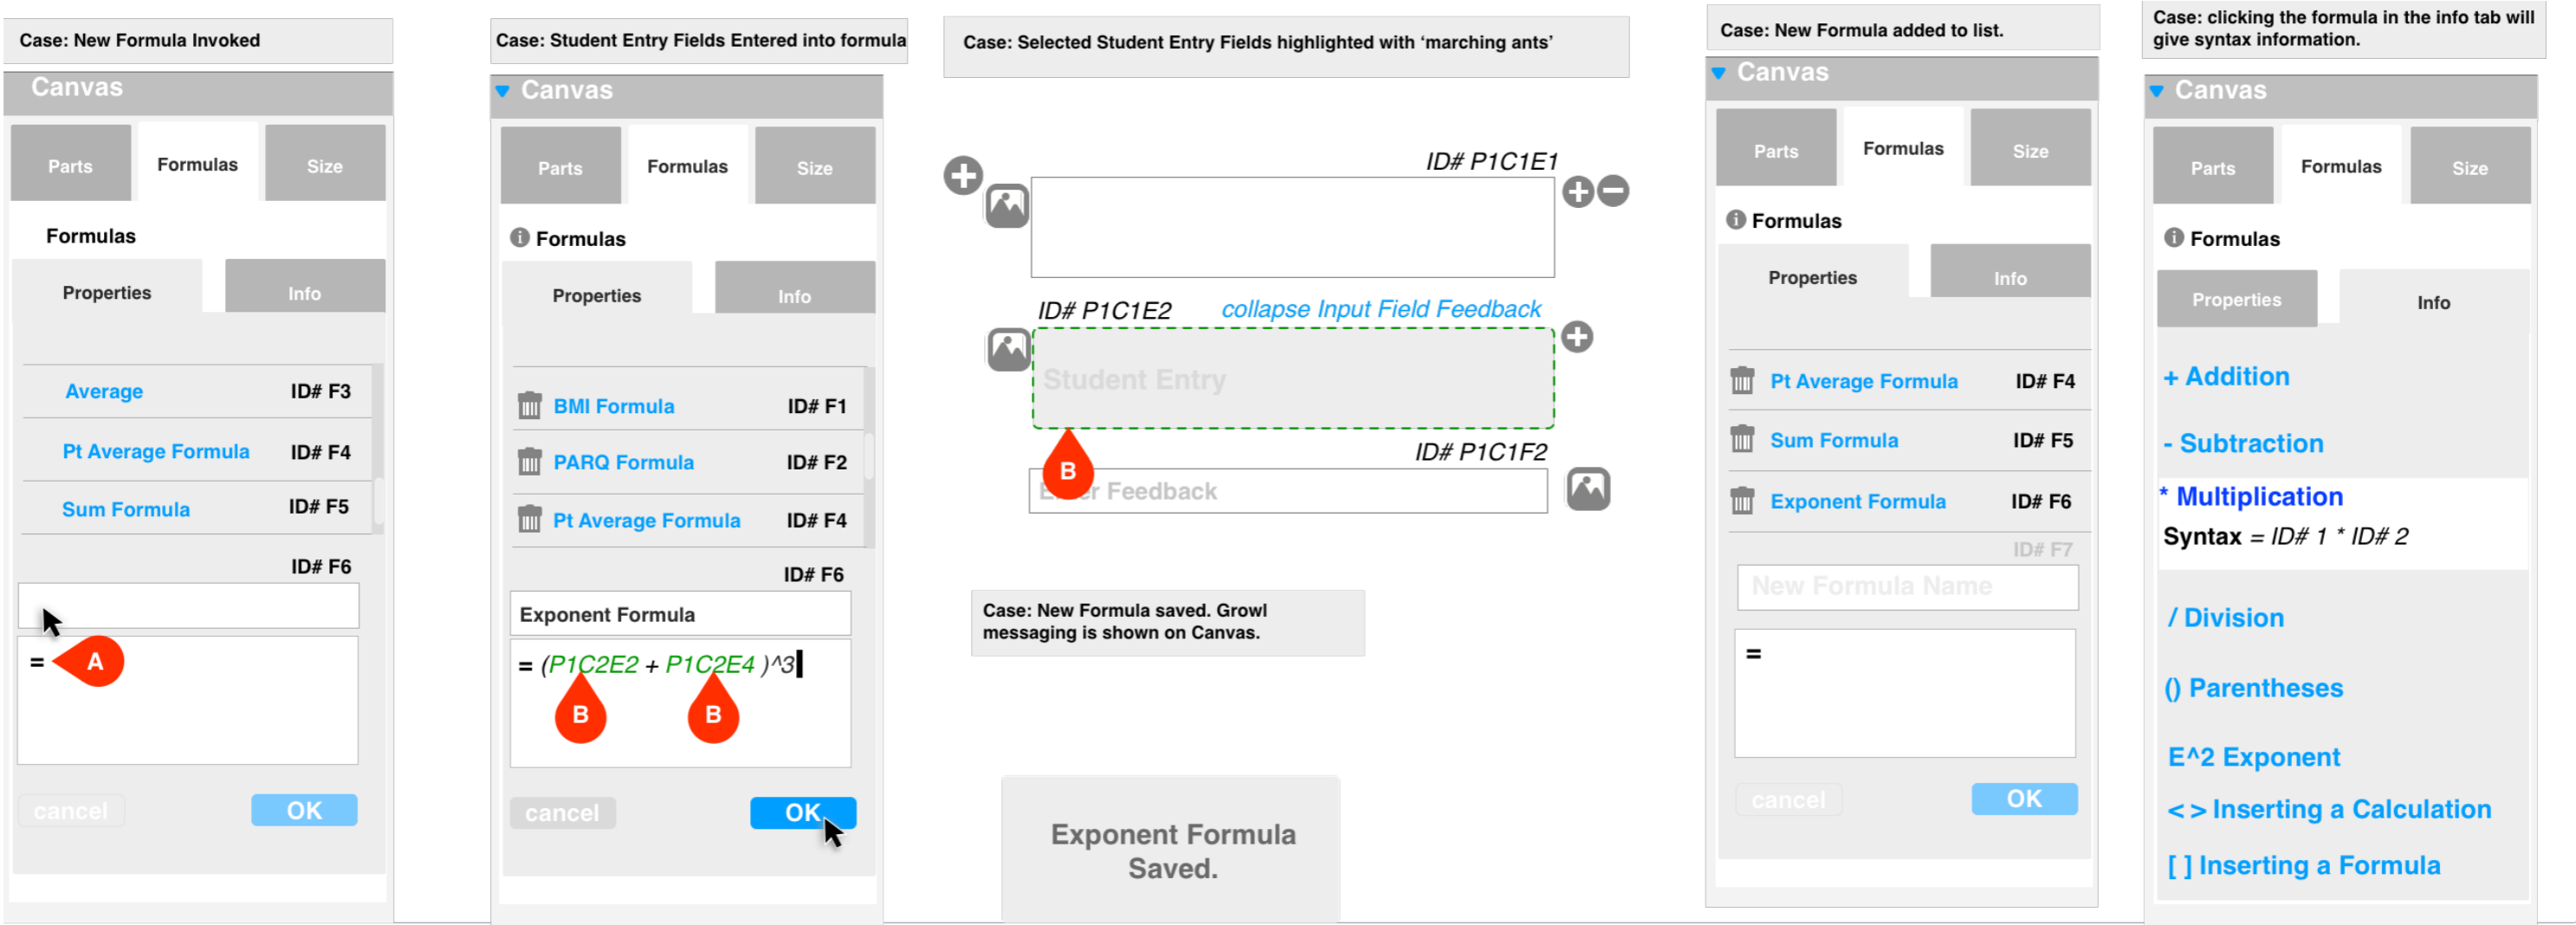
Case: New Formula Invoked

Canvas

Parts
Formulas
Size

Formulas

Properties
Info

Average ID# F3
Pt Average Formula ID# F4
Sum Formula ID# F5
ID# F6

=
A

cancel
OK

Case: Student Entry Fields Entered into formula

Canvas

Parts
Formulas
Size

Formulas

Properties
Info

BMI Formula ID# F1
PARQ Formula ID# F2
Pt Average Formula ID# F4
ID# F6

Exponent Formula

= (P1C2E2 + P1C2E4 )^3
B
B

cancel
OK

Case: Selected Student Entry Fields highlighted with 'marching ants'

ID# P1C1E1

ID# P1C1E2
collapse Input Field Feedback

Student Entry

B

ID# P1C1F2

E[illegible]r Feedback

Case: New Formula saved. Growl messaging is shown on Canvas.

Exponent Formula Saved.

Case: New Formula added to list.

Canvas

Parts
Formulas
Size

Formulas

Properties
Info

Pt Average Formula ID# F4
Sum Formula ID# F5
Exponent Formula ID# F6
ID# F7

New Formula Name

=

cancel
OK

Case: clicking the formula in the info tab will give syntax information.

Canvas

Parts
Formulas
Size

Formulas

Properties
Info

+ Addition

- Subtraction

* Multiplication
Syntax = ID# 1 * ID# 2

/ Division

() Parentheses

E^2 Exponent

< > Inserting a Calculation

[ ] Inserting a Formula